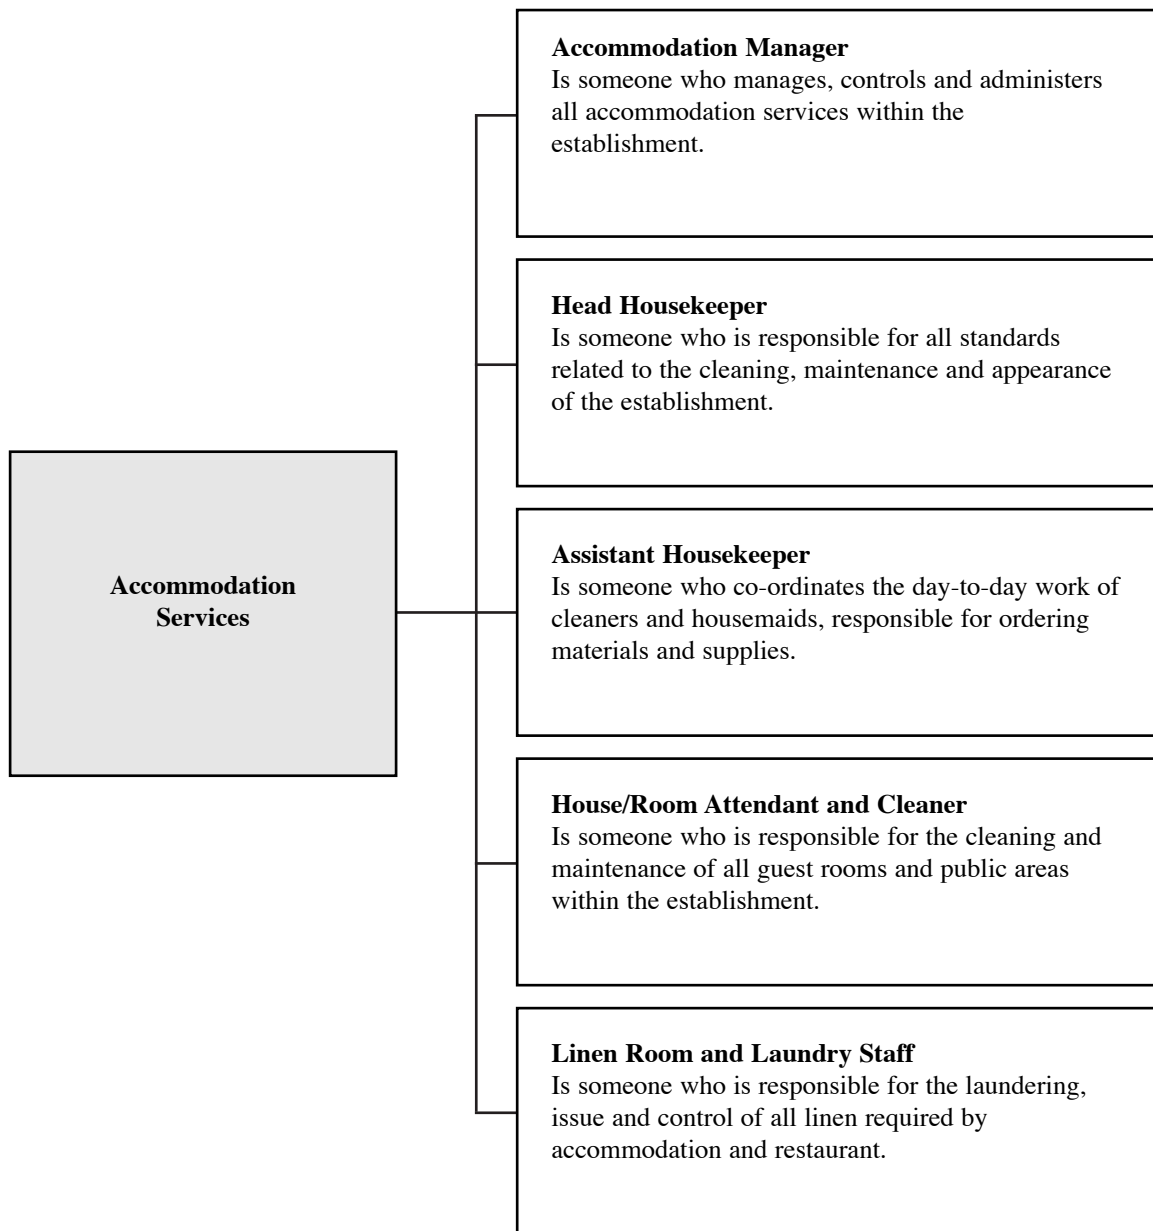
Accommodation Services

Accommodation Manager
Is someone who manages, controls and administers all accommodation services within the establishment.

Head Housekeeper
Is someone who is responsible for all standards related to the cleaning, maintenance and appearance of the establishment.

Assistant Housekeeper
Is someone who co-ordinates the day-to-day work of cleaners and housemaids, responsible for ordering materials and supplies.

House/Room Attendant and Cleaner
Is someone who is responsible for the cleaning and maintenance of all guest rooms and public areas within the establishment.

Linen Room and Laundry Staff
Is someone who is responsible for the laundering, issue and control of all linen required by accommodation and restaurant.